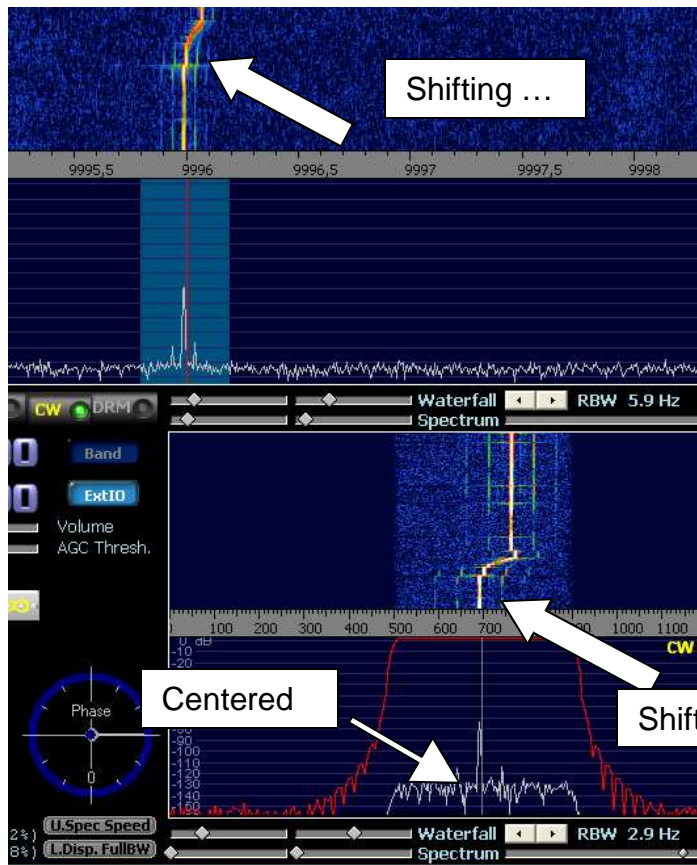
Shifting …

9995,5
9996
9996,5
9997
9997,5
9998

CW DRM
Waterfall
RBW 5.9 Hz
Spectrum

Band
ExtIO
Volume
AGC Thresh.

100
200
300
400
500
600
700
1000
1100
CW

0 dB
-10
-20

Centered

Phase
0

-90
-100
-110
-120
-130
-140
-150

Shift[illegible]

U.Spec Speed
L.Disp. FullBW
Waterfall
RBW 2.9 Hz
Spectrum